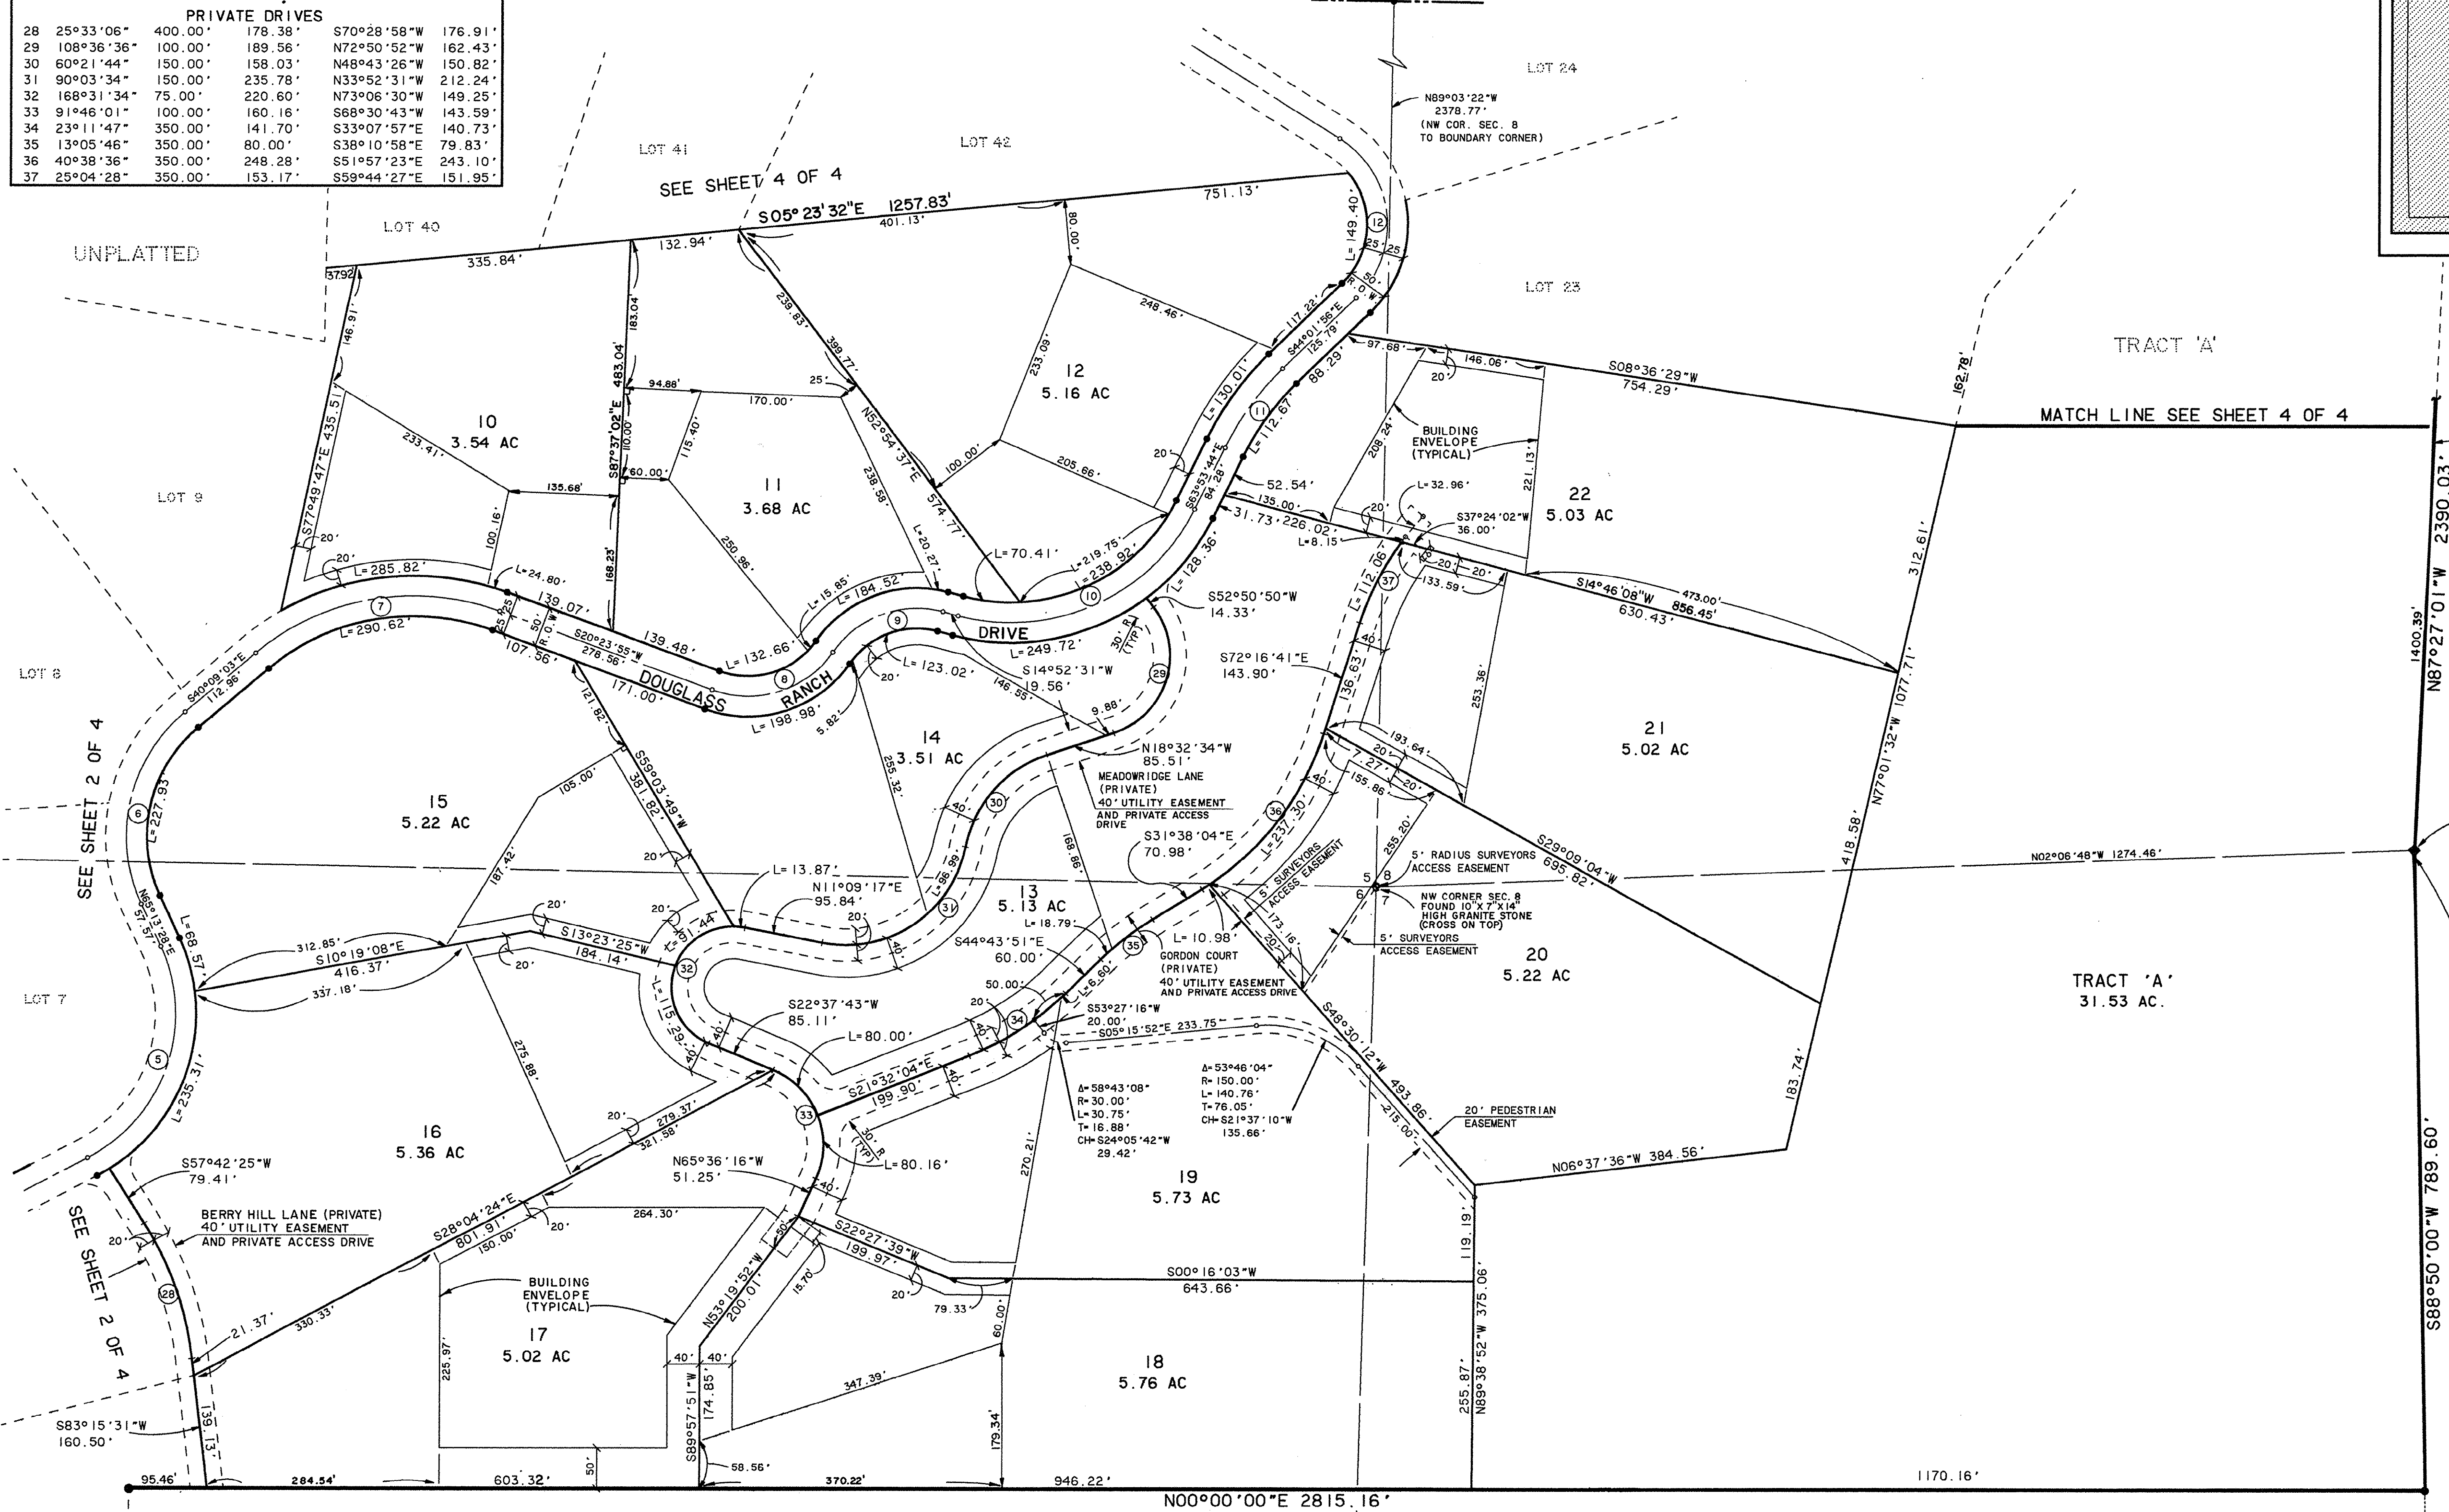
PRIVATE DRIVES

| 28 | 25°33'06" | 400.00' | 178.38' | S70°28'58"W | 176.91' |
|---|---|---|---|---|---|
| 29 | 108°36'36" | 100.00' | 189.56' | N72°50'52"W | 162.43' |
| 30 | 60°21'44" | 150.00' | 158.03' | N48°43'26"W | 150.82' |
| 31 | 90°03'34" | 150.00' | 235.78' | N33°52'31"W | 212.24' |
| 32 | 168°31'34" | 75.00' | 220.60' | N73°06'30"W | 149.25' |
| 33 | 91°46'01" | 100.00' | 160.16' | S68°30'43"W | 143.59' |
| 34 | 23°11'47" | 350.00' | 141.70' | S33°07'57"E | 140.73' |
| 35 | 13°05'46" | 350.00' | 80.00' | S38°10'58"E | 79.83' |
| 36 | 40°38'36" | 350.00' | 248.28' | S51°57'23"E | 243.10' |
| 37 | 25°04'28" | 350.00' | 153.17' | S59°44'27"E | 151.95' |

LOT 24
N89°03'22"W 2378.77' (NW COR. SEC. 8 TO BOUNDARY CORNER)
LOT 41
LOT 42
SEE SHEET 4 OF 4
S05°23'32"E 1257.83'
401.13'
751.13'
LOT 40
UNPLATTED
335.84'
132.94'
LOT 23
TRACT 'A'
MATCH LINE SEE SHEET 4 OF 4
10
3.54 AC
11
3.68 AC
12
5.16 AC
22
5.03 AC
LOT 9
LOT 8
LOT 7
DOUGLASS RANCH DRIVE
14
3.51 AC
15
5.22 AC
21
5.02 AC
13
5.13 AC
20
5.22 AC
TRACT 'A'
31.53 AC.
16
5.36 AC
19
5.73 AC
17
5.02 AC
18
5.76 AC
SEE SHEET 2 OF 4
SEE SHEET 2 OF 4
MEADOWRIDGE LANE (PRIVATE) 40' UTILITY EASEMENT AND PRIVATE ACCESS DRIVE
GORDON COURT (PRIVATE) 40' UTILITY EASEMENT AND PRIVATE ACCESS DRIVE
BERRY HILL LANE (PRIVATE) 40' UTILITY EASEMENT AND PRIVATE ACCESS DRIVE
BUILDING ENVELOPE (TYPICAL)
BUILDING ENVELOPE (TYPICAL)
5' RADIUS SURVEYORS ACCESS EASEMENT
NW CORNER SEC. 8 FOUND 10"X7"X14" HIGH GRANITE STONE (CROSS ON TOP)
5' SURVEYORS ACCESS EASEMENT
5' SURVEYORS ACCESS EASEMENT
20' PEDESTRIAN EASEMENT
S08°36'29"W 754.29'
S14°46'08"W 630.43' 856.45' 473.00'
S29°09'04"W 695.82'
N77°01'32"W 1077.71'
N02°06'48"W 1274.46'
N87°27'01"W 2390.03'
1400.39'
S88°50'00"W 789.60'
N06°37'36"W 384.56'
S48°30'12"W 493.86'
S00°16'03"W 643.66'
N89°38'52"W 375.06'
S22°27'39"W 199.97'
N53°19'52"W 200.01'
S89°57'51"W
S28°04'24"E 801.91'
S57°42'25"W 79.41'
S83°15'31"W 160.50'
S10°19'08"E 416.37'
S13°23'25"W 184.14'
S59°03'49"W 381.82'
S77°49'47"E 435.51'
S87°37'02"E 483.04'
N52°54'37"E 574.77'
S40°09'03"E 112.96'
N85°13'28"E 57.57'
S20°23'55"W 278.56'
S52°50'50"W 14.33'
S72°16'41"E 143.90'
S14°52'31"W 19.56'
N18°32'34"W 85.51'
S31°38'04"E 70.98'
N11°09'17"E 95.84'
S44°43'51"E 60.00'
S22°37'43"W 85.11'
S21°32'04"E 199.90'
S53°27'16"W 20.00'
S05°15'52"E 233.75'
N65°36'16"W 51.25'
S37°24'02"W 36.00'
S83°53'44"E
S44°01'56"E
Δ=58°43'08" R=30.00' L=30.75' T=16.88' CH=S24°05'42"W 29.42'
Δ=53°46'04" R=150.00' L=140.76' T=76.05' CH=S21°37'10"W 135.66'
L=285.82'
L=290.62'
L=227.93'
L=68.57'
L=235.31'
L=24.80'
L=132.66'
L=15.85'
L=184.52'
L=198.98'
L=123.02'
L=249.72'
L=70.41'
L=219.75'
L=238.92'
L=128.36'
L=112.67'
L=130.01'
L=149.40'
L=112.06'
L=136.63'
L=237.30'
L=13.87'
L=101.44'
L=115.29'
L=80.00'
L=80.16'
L=18.79'
L=10.98'
L=6.60'
L=56.99'
L=32.96'
L=8.15'
N00°00'00"E 2815.16'
95.46'
284.54'
603.32'
370.22'
946.22'
1170.16'
58.56'